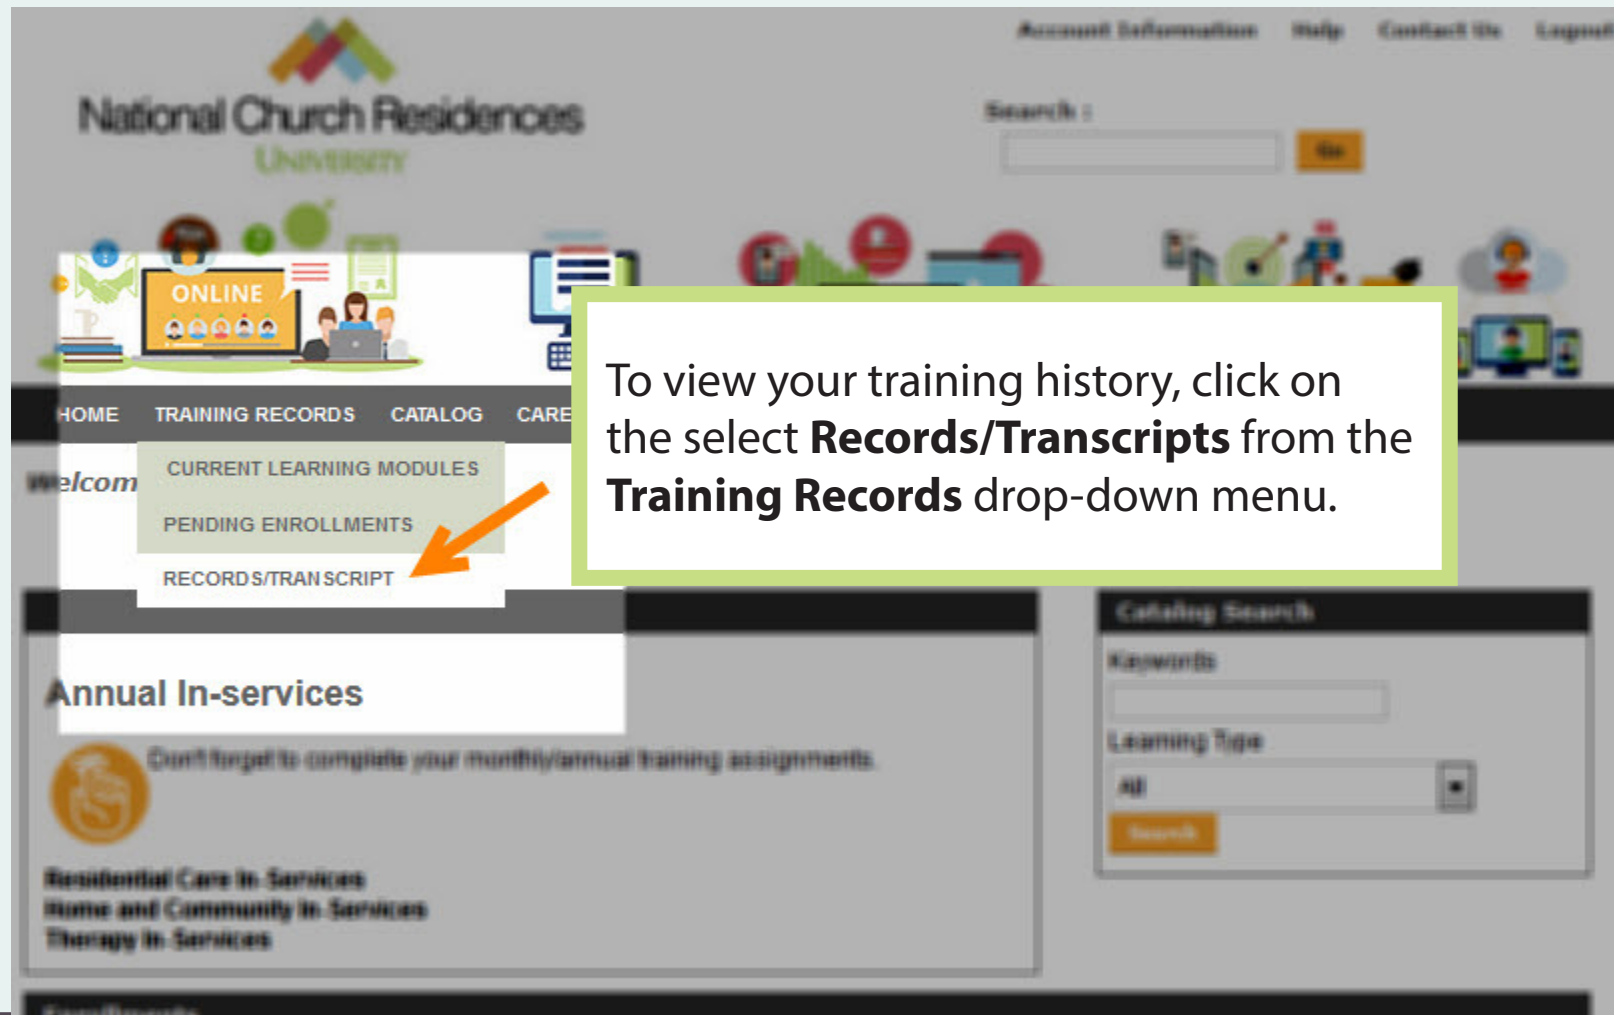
Account Information Help Contact Us Logout

National Church Residences
University

Search :
Go

ONLINE

HOME TRAINING RECORDS CATALOG CARE

CURRENT LEARNING MODULES
PENDING ENROLLMENTS
RECORDS/TRANSCRIPT

Welcom

To view your training history, click on the select **Records/Transcripts** from the **Training Records** drop-down menu.

Annual In-services

Don't forget to complete your monthly/annual training assignments.

Residential Care In Services
Home and Community In Services
Therapy In Services

Catalog Search
Keywords
Learning Type
All
Search

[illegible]